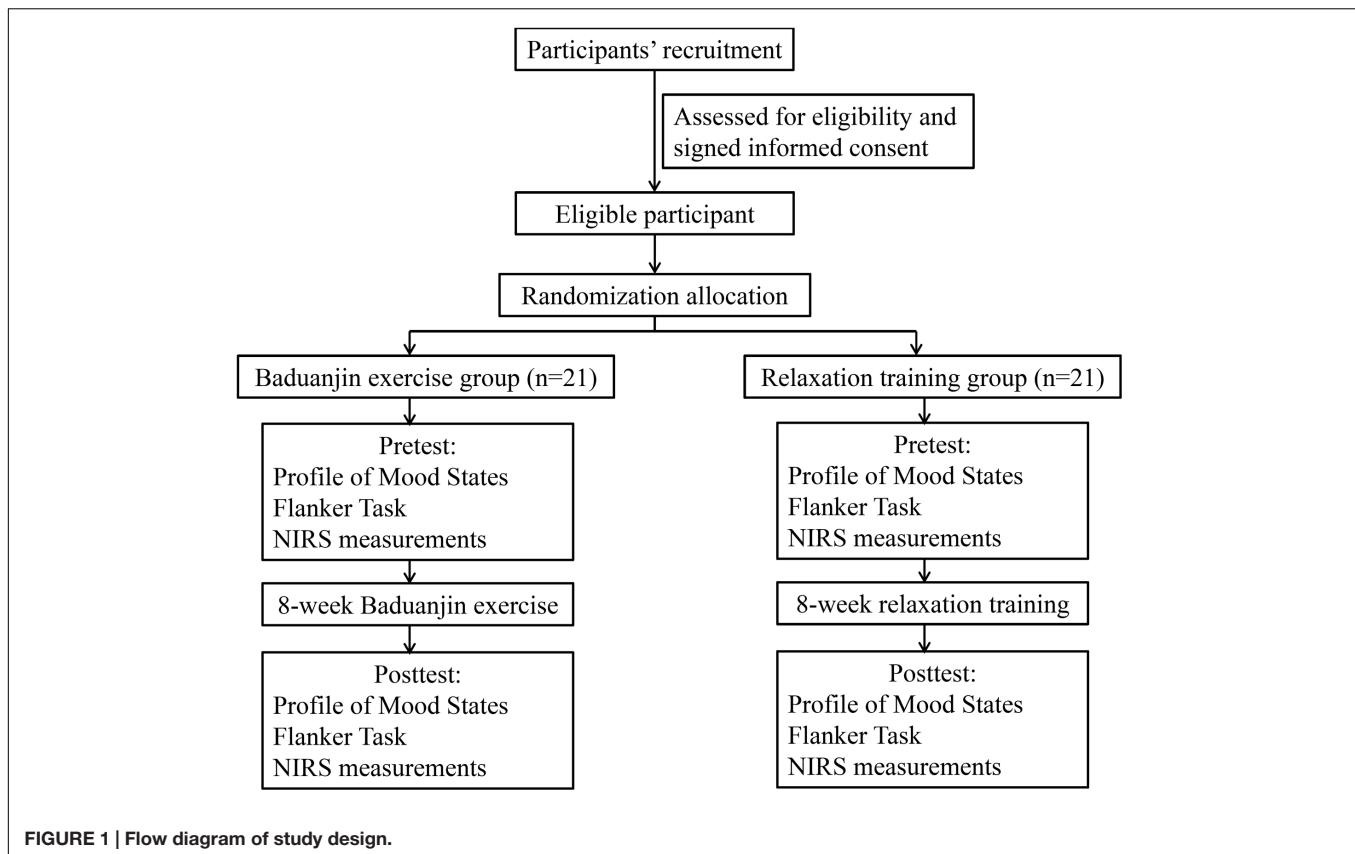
Participants' recruitment

Assessed for eligibility and signed informed consent

Eligible participant

Randomization allocation

Baduanjin exercise group (n=21)

Pretest:
Profile of Mood States
Flanker Task
NIRS measurements

8-week Baduanjin exercise

Posttest:
Profile of Mood States
Flanker Task
NIRS measurements

Relaxation training group (n=21)

Pretest:
Profile of Mood States
Flanker Task
NIRS measurements

8-week relaxation training

Posttest:
Profile of Mood States
Flanker Task
NIRS measurements

FIGURE 1 | Flow diagram of study design.